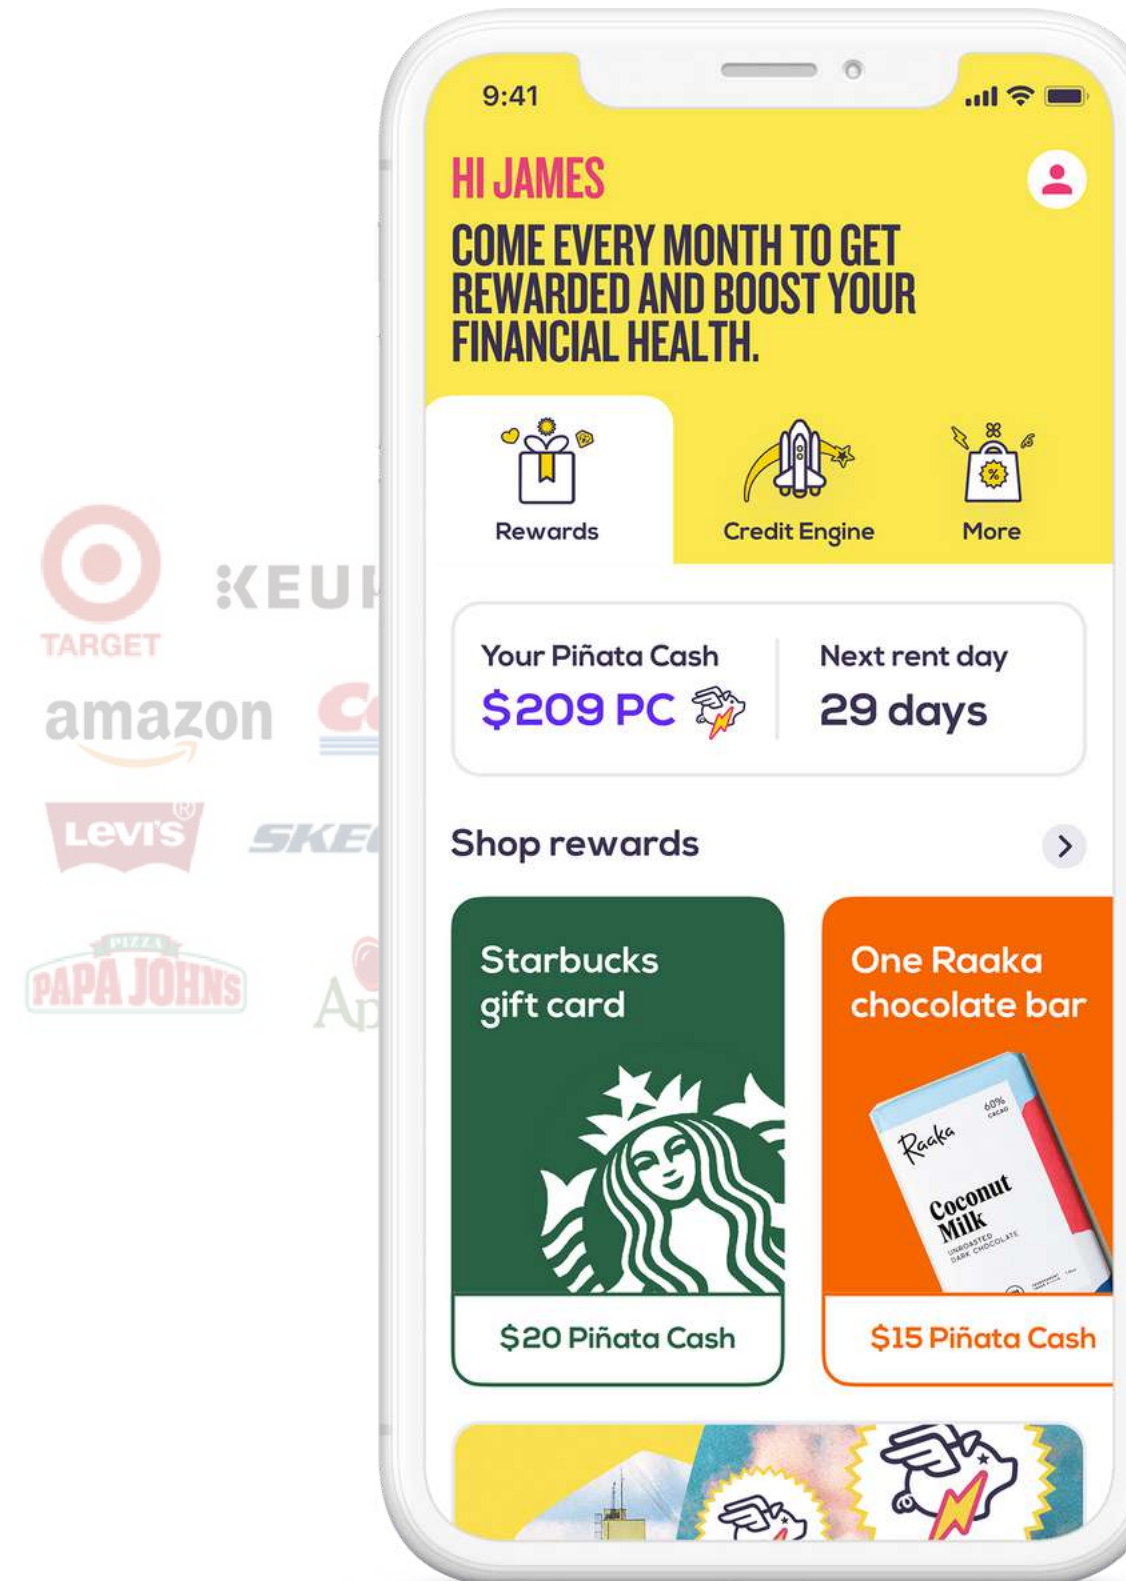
TARGET
KEU
amazon
Levi's
SKE
PIZZA
PAPA JOHNS
Ap

9:41

HI JAMES

COME EVERY MONTH TO GET REWARDED AND BOOST YOUR FINANCIAL HEALTH.

Rewards
Credit Engine
More

Your Piñata Cash
$209 PC

Next rent day
29 days

Shop rewards

Starbucks gift card
$20 Piñata Cash

One Raaka chocolate bar
Raaka
60% CACAO
Coconut Milk
UNROASTED DARK CHOCOLATE
$15 Piñata Cash